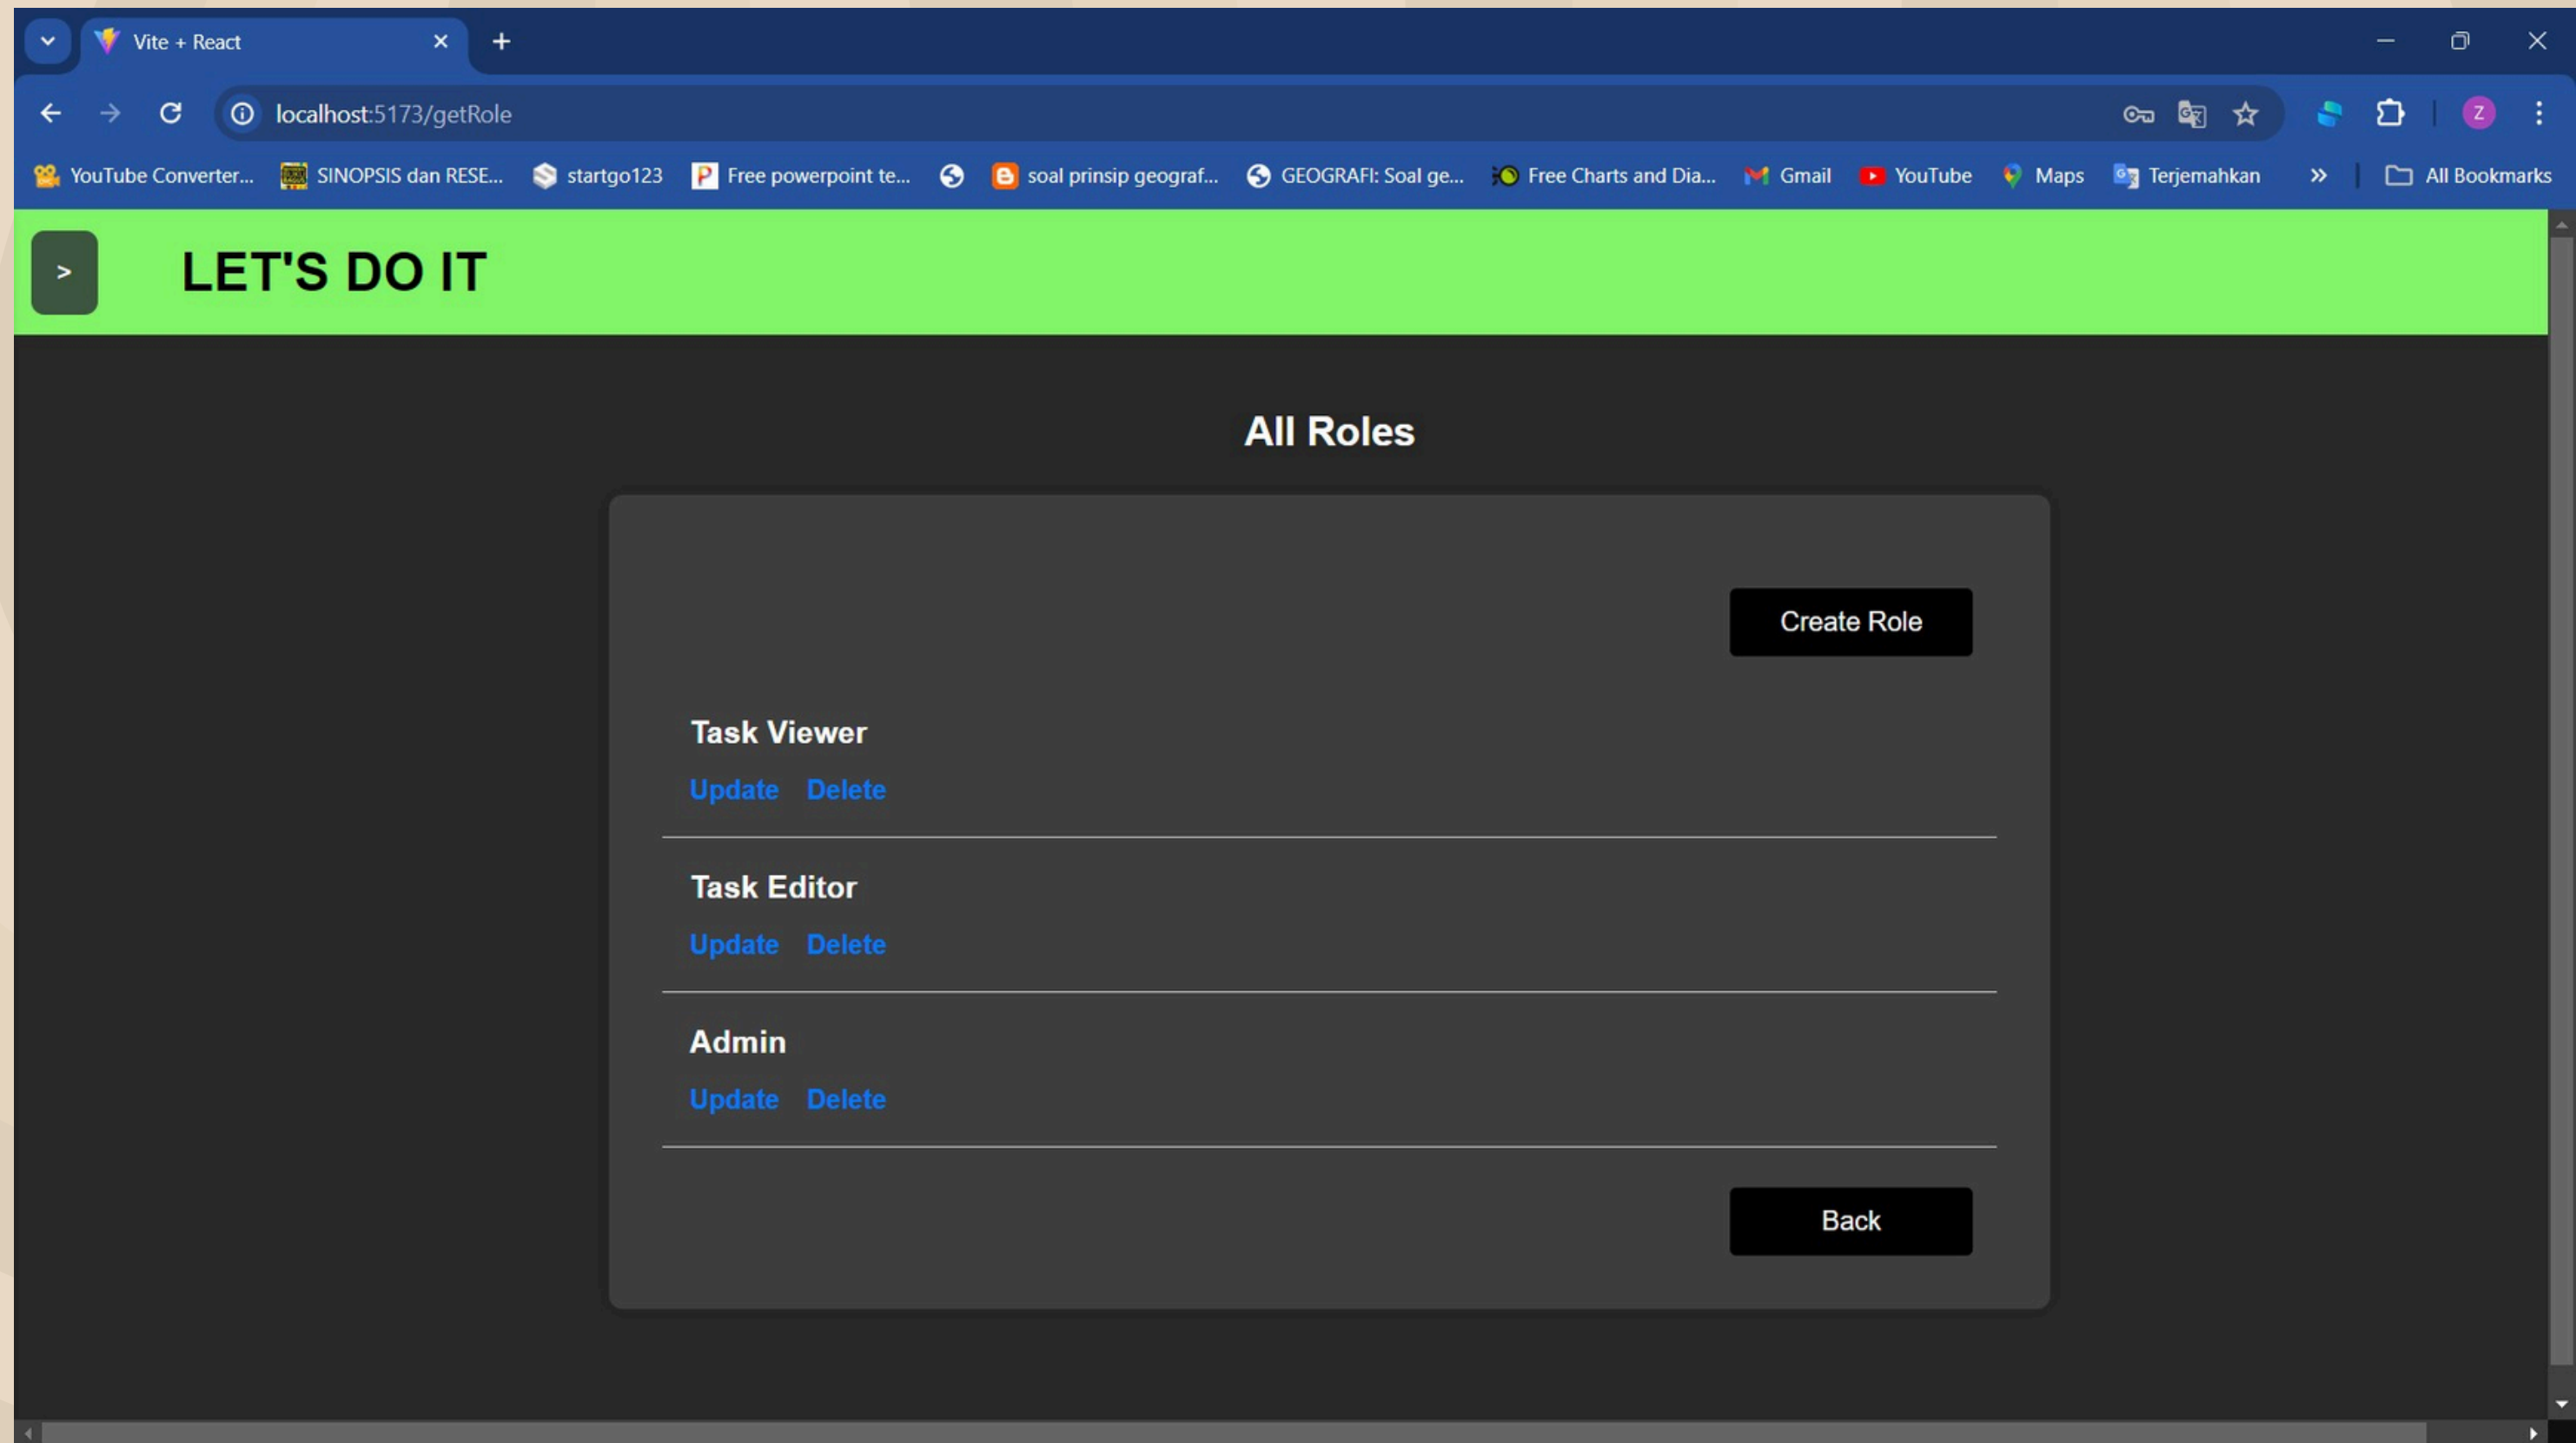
Vite + React

localhost:5173/getRole

YouTube Converter... SINOPSIS dan RESE... startgo123 Free powerpoint te... soal prinsip geograf... GEOGRAFI: Soal ge... Free Charts and Dia... Gmail YouTube Maps Terjemahkan » All Bookmarks

>

LET'S DO IT

All Roles

Create Role

Task Viewer

Update Delete

Task Editor

Update Delete

Admin

Update Delete

Back